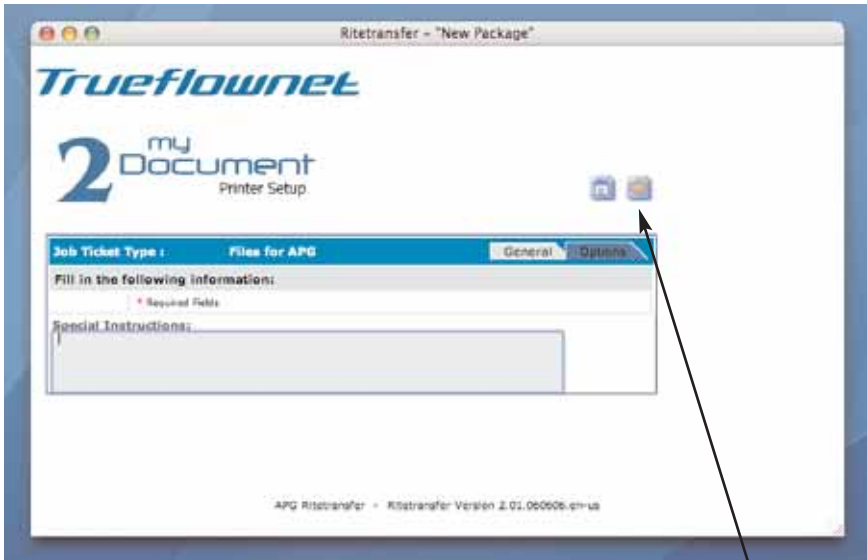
Ritetransfer - "New Package"

Trueflownet

2 my Document Printer Setup

| Job Ticket Type : | Files for APG | General | Options |
|---|---|---|---|

Fill in the following information:

* Required Fields

Special Instructions:

APG Ritetransfer - Ritetransfer Version 2.01.060606.en-us